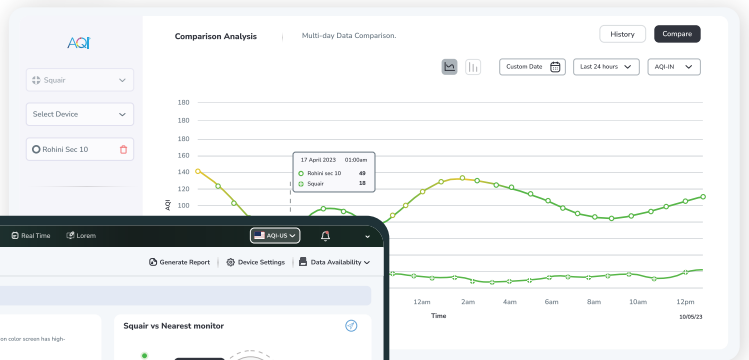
AQI

Squair

Select Device

Rohini Sec 10

Comparison Analysis | Multi-day Data Comparison.

History Compare

Custom Date Last 24 hours AQI-IN

180
160
140
120
100
AQI

17 April 2023 01:00am
Rohini sec 10 49
Squair 18

12am 2am 4am 6am 8am 10am 12pm
Time
10/05/23

Real Time Lorem AQI-US

Generate Report | Device Settings | Data Availability

Squair vs Nearest monitor

on color screen has high-